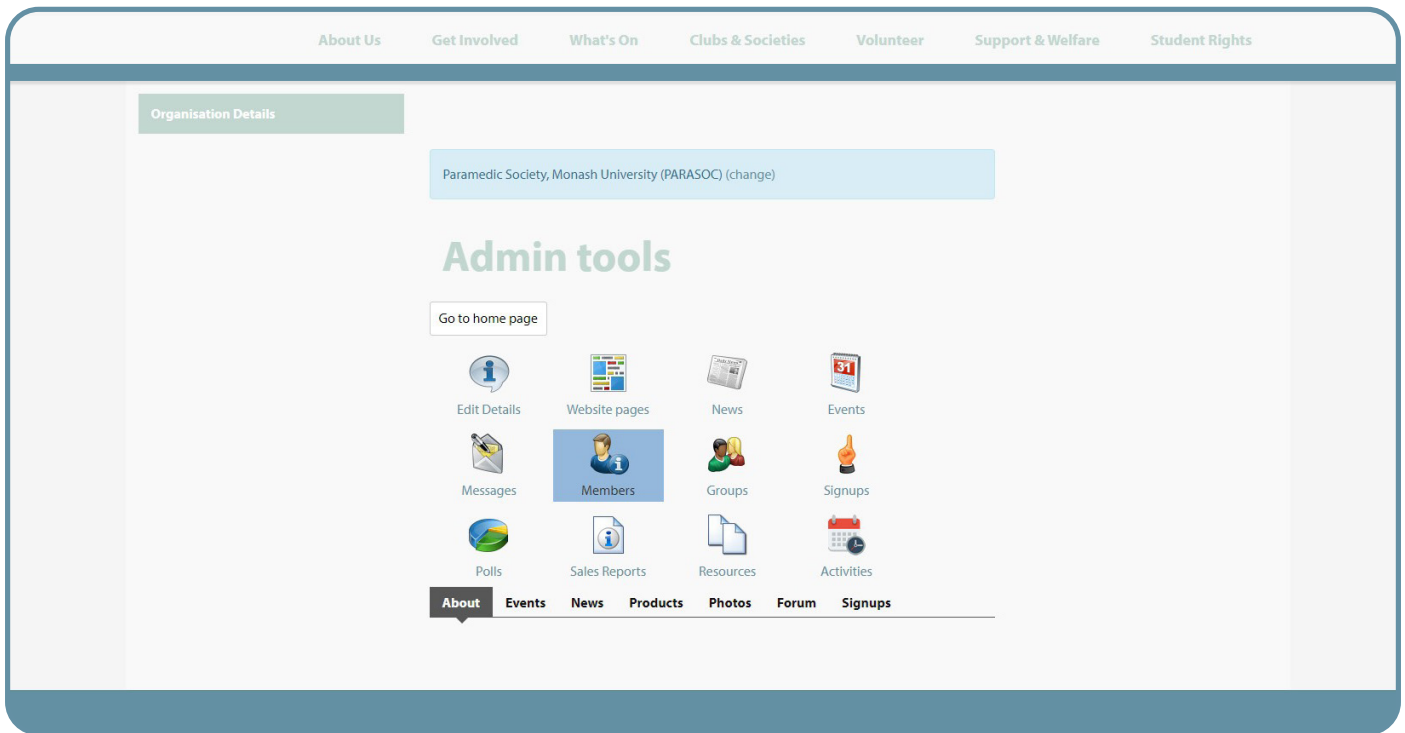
About Us Get Involved What's On Clubs & Societies Volunteer Support & Welfare Student Rights

Organisation Details

Paramedic Society, Monash University (PARASOC) (change)

Admin tools

Go to home page

Edit Details Website pages News Events

Messages Members Groups Signups

Polls Sales Reports Resources Activities

About Events News Products Photos Forum Signups